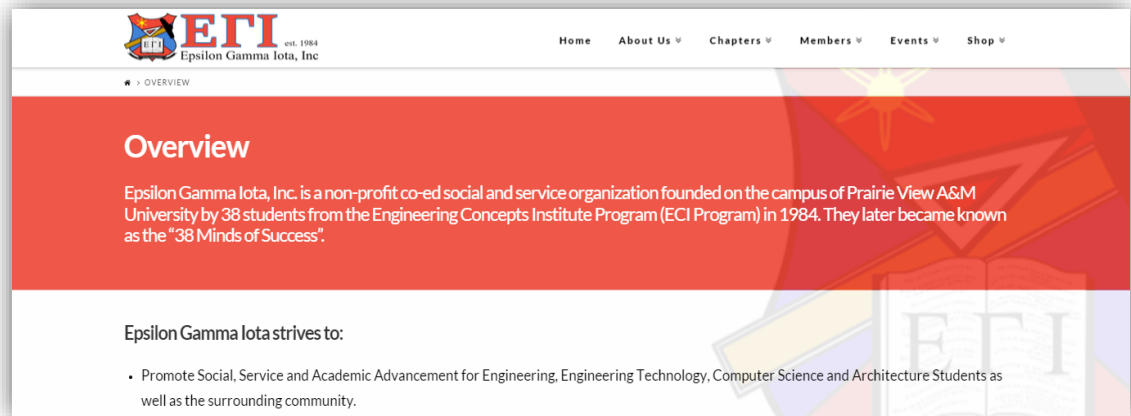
ΕΓΙ est. 1984
Epsilon Gamma Iota, Inc

Home About Us Chapters Members Events Shop

› OVERVIEW

Overview

Epsilon Gamma Iota, Inc. is a non-profit co-ed social and service organization founded on the campus of Prairie View A&M University by 38 students from the Engineering Concepts Institute Program (ECI Program) in 1984. They later became known as the "38 Minds of Success".

Epsilon Gamma Iota strives to:

- Promote Social, Service and Academic Advancement for Engineering, Engineering Technology, Computer Science and Architecture Students as well as the surrounding community.